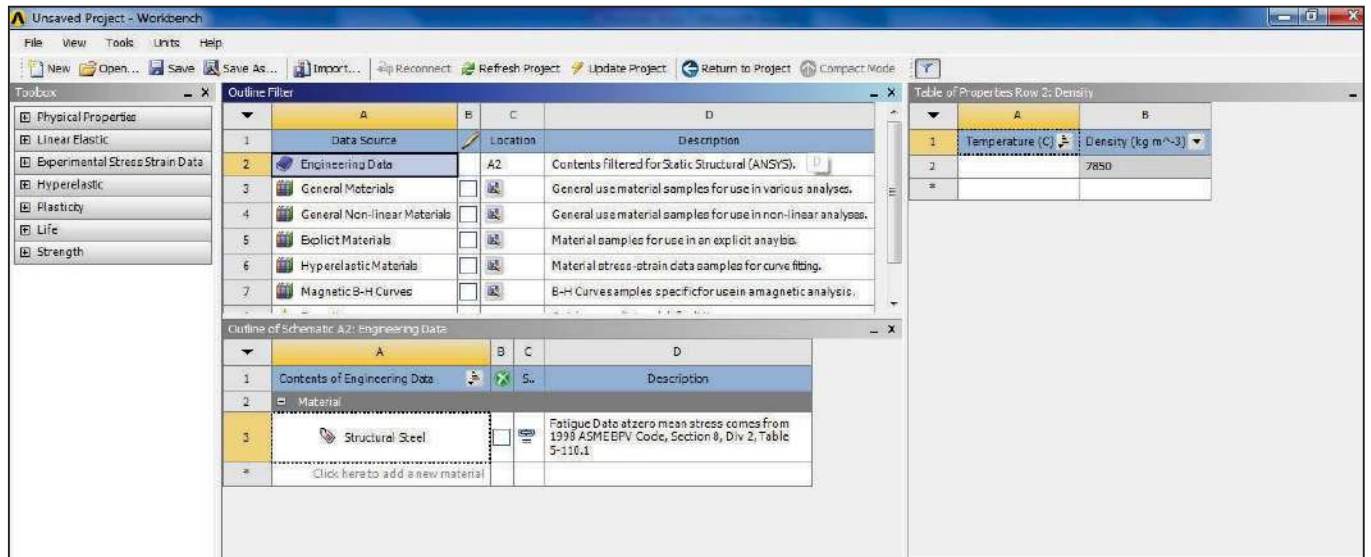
Unsaved Project - Workbench

File View Tools Units Help

New Open... Save Save As... Import... Reconnect Refresh Project Update Project Return to Project Compact Mode

Toolbox

Physical Properties
Linear Elastic
Experimental Stress Strain Data
Hyperelastic
Plasticity
Life
Strength

Outline Filter

| | A | B | C | D |
|---|---|---|---|---|
| 1 | Data Source | | Location | Description |
| 2 | Engineering Data | | A2 | Contents filtered for Static Structural (ANSYS). |
| 3 | General Materials | | | General use material samples for use in various analyses. |
| 4 | General Non-linear Materials | | | General use material samples for use in non-linear analyses. |
| 5 | Explicit Materials | | | Material samples for use in an explicit anaylsis. |
| 6 | Hyperelastic Materials | | | Material stress-strain data samples for curve fitting. |
| 7 | Magnetic B-H Curves | | | B-H Curve samples specific for use in a magnetic analysis. |

Outline of Schematic A2: Engineering Data

| | A | B | C | D |
|---|---|---|---|---|
| 1 | Contents of Engineering Data | | S.. | Description |
| 2 | Material | | | |
| 3 | Structural Steel | | | Fatigue Data at zero mean stress comes from 1998 ASME BPV Code, Section 8, Div 2, Table 5-110.1 |
| * | Click here to add a new material | | | |

Table of Properties Row 2: Density

| | A | B |
|---|---|---|
| 1 | Temperature (C) | Density (kg m^-3) |
| 2 | | 7850 |
| * | | |